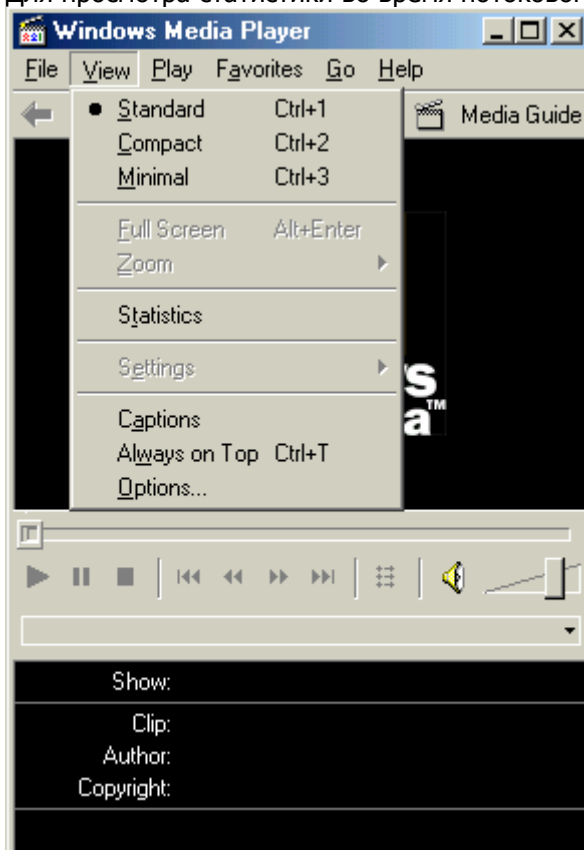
Для просмотра статистики во время потоково

Windows Media Player

File View Play Favorites Go Help

Media Guide

Standard Ctrl+1
Compact Ctrl+2
Minimal Ctrl+3

Full Screen Alt+Enter
Zoom

Statistics

Settings

Captions
Always on Top Ctrl+T
Options...

s
a™

Show:

Clip:
Author:
Copyright: